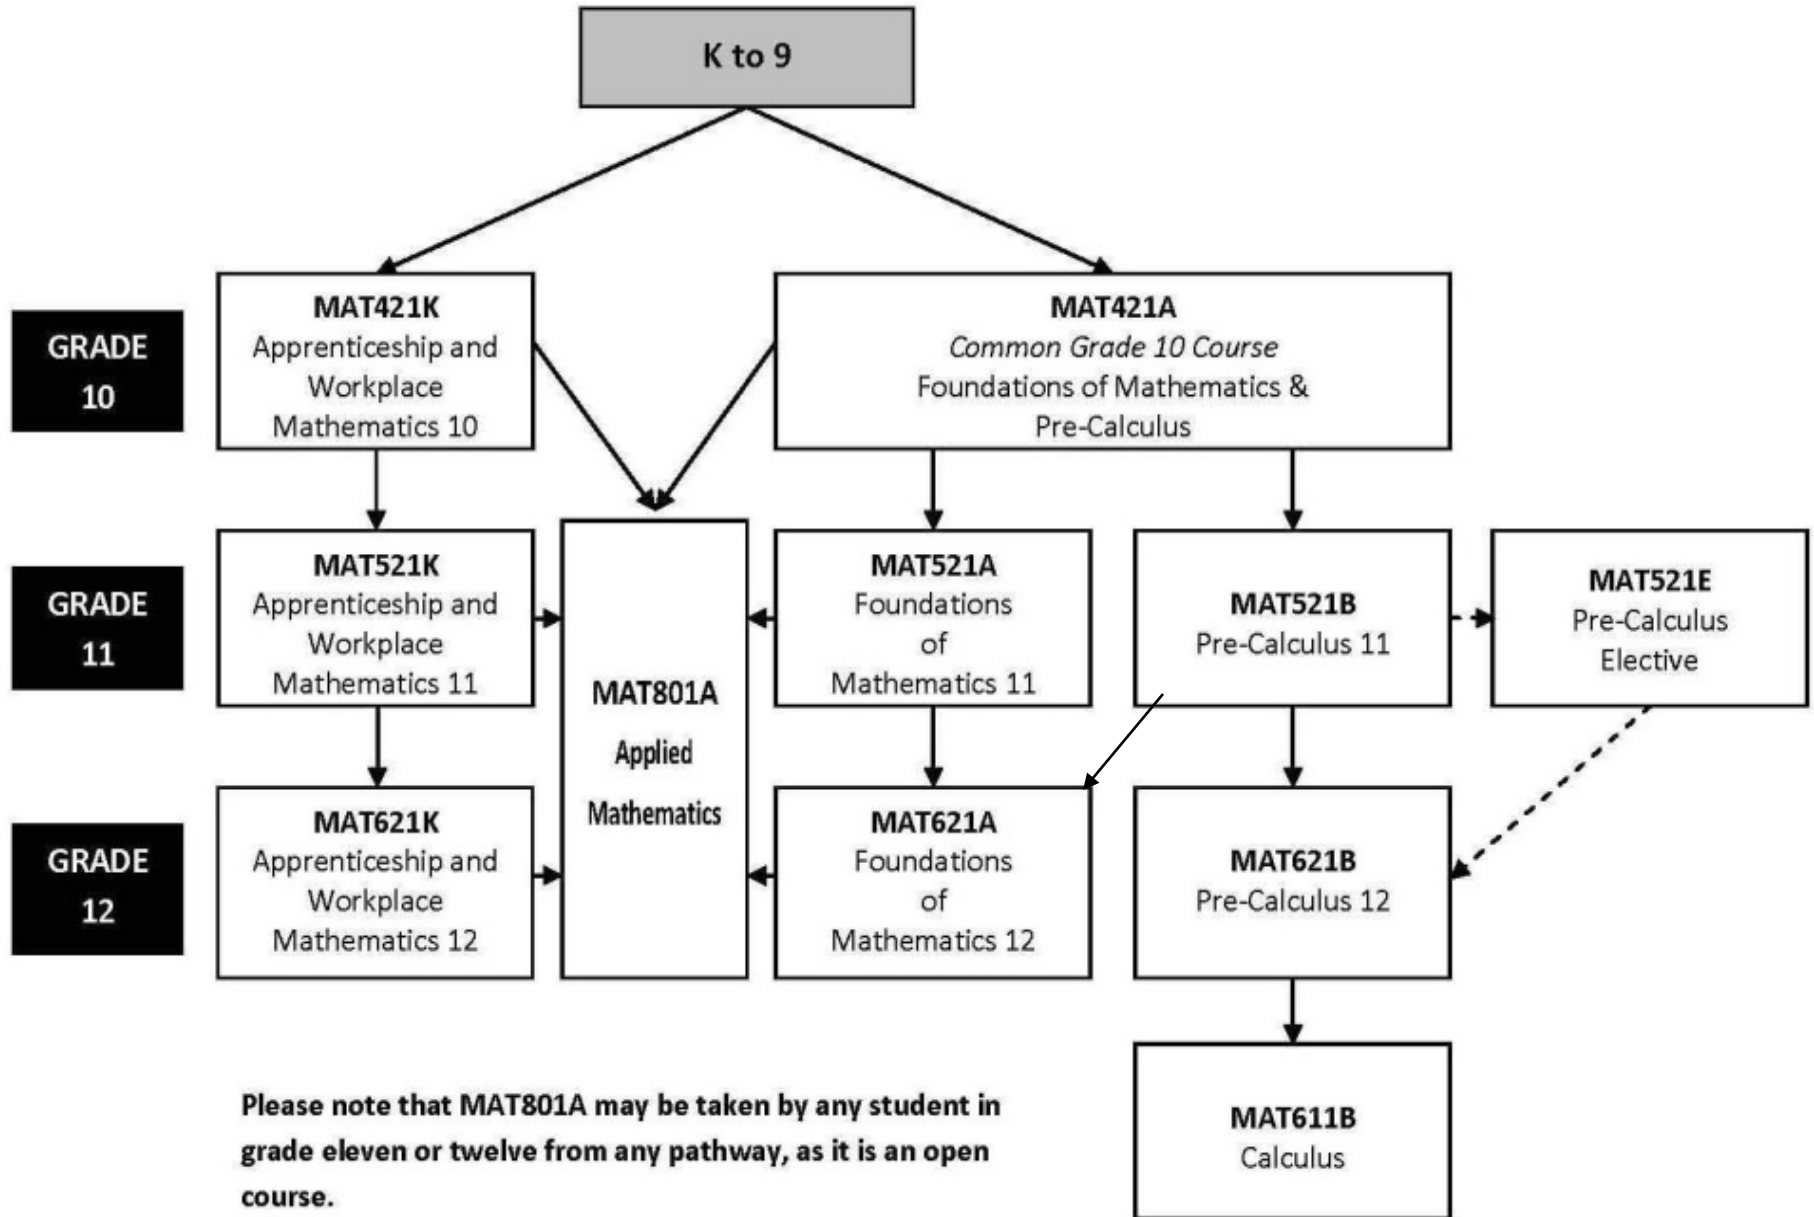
K to 9

GRADE 10

MAT421K
Apprenticeship and Workplace Mathematics 10

MAT421A
*Common Grade 10 Course*
Foundations of Mathematics & Pre-Calculus

GRADE 11

MAT521K
Apprenticeship and Workplace Mathematics 11

MAT801A
Applied Mathematics

MAT521A
Foundations of Mathematics 11

MAT521B
Pre-Calculus 11

MAT521E
Pre-Calculus Elective

GRADE 12

MAT621K
Apprenticeship and Workplace Mathematics 12

MAT621A
Foundations of Mathematics 12

MAT621B
Pre-Calculus 12

MAT611B
Calculus

Please note that MAT801A may be taken by any student in grade eleven or twelve from any pathway, as it is an open course.